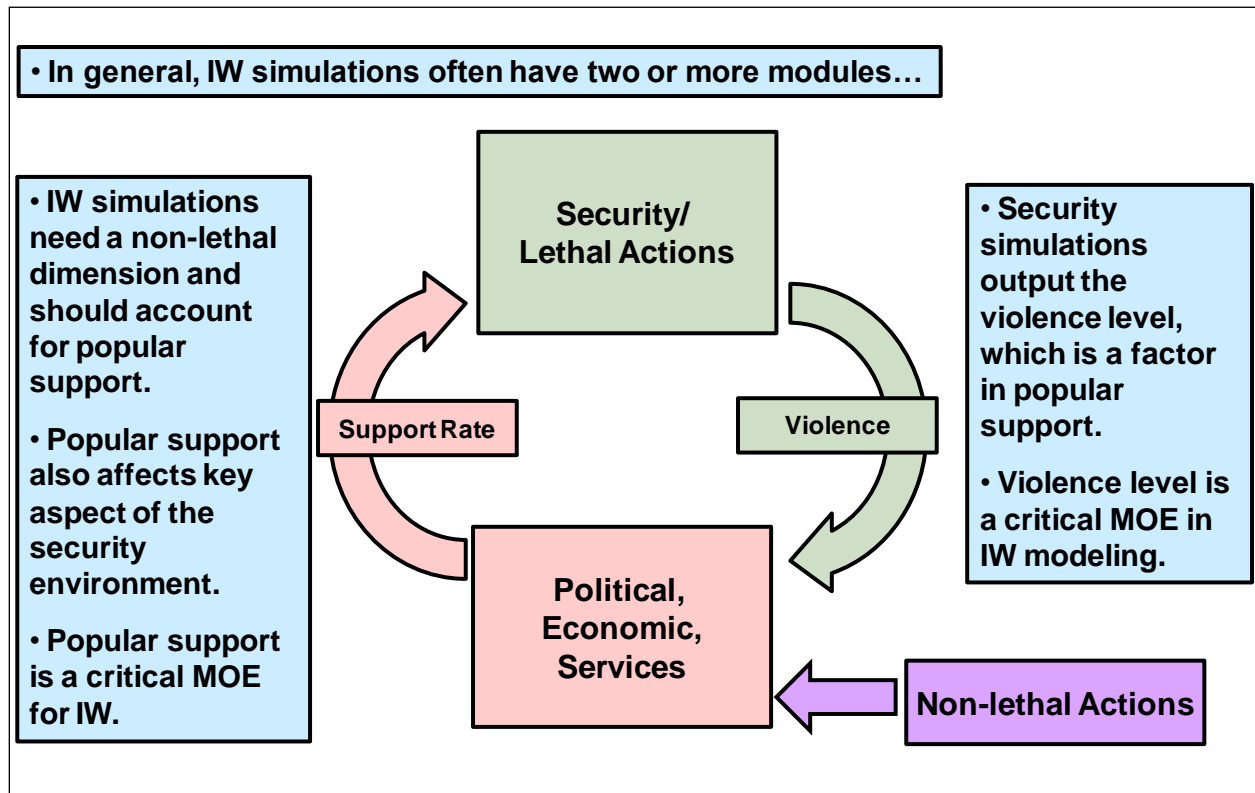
• In general, IW simulations often have two or more modules…

• IW simulations need a non-lethal dimension and should account for popular support.

• Popular support also affects key aspect of the security environment.

• Popular support is a critical MOE for IW.

Security/ Lethal Actions

Support Rate

Violence

Political, Economic, Services

Non-lethal Actions

• Security simulations output the violence level, which is a factor in popular support.

• Violence level is a critical MOE in IW modeling.